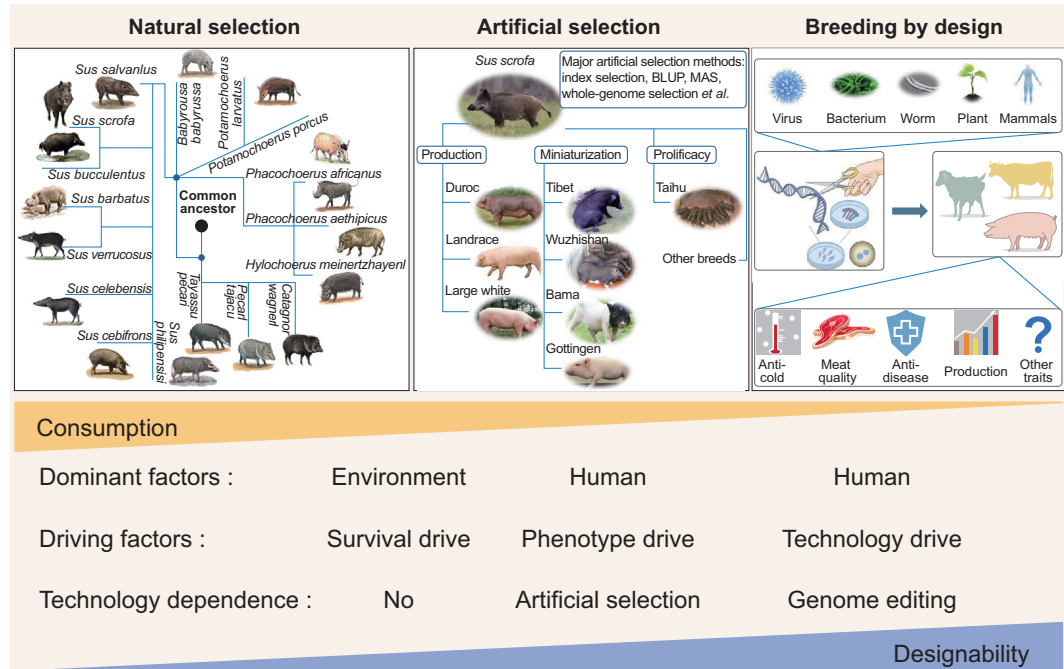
Natural selection

Artificial selection

Breeding by design

Sus salvanlus
Sus scrofa
Sus bucculentus
Sus barbatus
Sus verrucosus
Sus celebensis
Sus cebifrons
Babyrousa babyrussa
Potamochoerus larvatus
Potamochoerus porcus
Phacochoerus africanus
Phacochoerus aethipicus
Hylochoerus meinertzhayenl
Common ancestor
Tayassu pecari
Pecari tajacu
Catagnor wagneri
Sus philipensisi

Sus scrofa
Major artificial selection methods: index selection, BLUP, MAS, whole-genome selection et al.
Production
Miniaturization
Prolificacy
Duroc
Landrace
Large white
Tibet
Wuzhishan
Bama
Gottingen
Taihu
Other breeds

Virus
Bacterium
Worm
Plant
Mammals
Anti-cold
Meat quality
Anti-disease
Production
Other traits

Consumption

Dominant factors : Environment Human Human

Driving factors : Survival drive Phenotype drive Technology drive

Technology dependence : No Artificial selection Genome editing

Designability